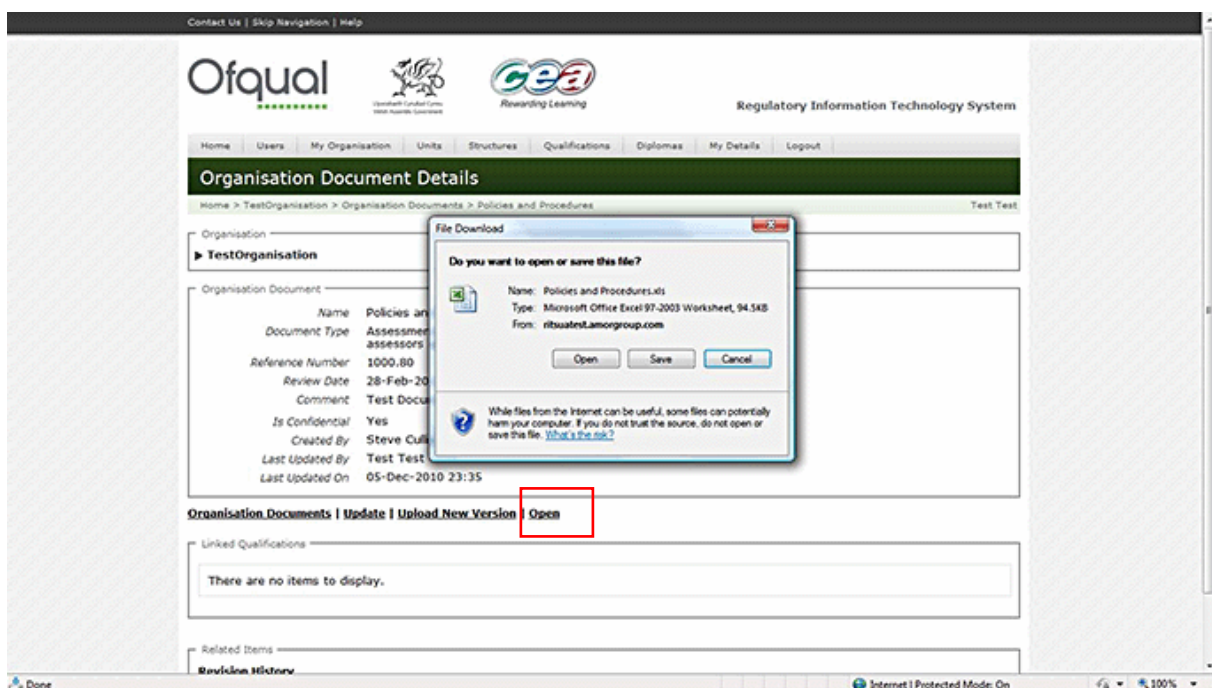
Contact Us | Skip Navigation | Help

Ofqual

Llywodraeth Cynulliad Cymru Welsh Assembly Government

cea Rewarding Learning

Regulatory Information Technology System

Home | Users | My Organisation | Units | Structures | Qualifications | Diplomas | My Details | Logout

Organisation Document Details

Home > TestOrganisation > Organisation Documents > Policies and Procedures

Test Test

Organisation

▶ TestOrganisation

Organisation Document

Name Policies an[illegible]

Document Type Assessmen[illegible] assessors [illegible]

Reference Number 1000.80

Review Date 28-Feb-20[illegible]

Comment Test Docu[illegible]

Is Confidential Yes

Created By Steve Culli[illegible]

Last Updated By Test Test

Last Updated On 05-Dec-2010 23:35

File Download

Do you want to open or save this file?

Name: Policies and Procedures.xls
Type: Microsoft Office Excel 97-2003 Worksheet, 94.5KB
From: ritsuatest.amorgroup.com

Open Save Cancel

While files from the Internet can be useful, some files can potentially harm your computer. If you do not trust the source, do not open or save this file. What's the risk?

Organisation Documents | Update | Upload New Version | Open

Linked Qualifications

There are no items to display.

Related Items

Revision History

Done

Internet | Protected Mode: On

100%